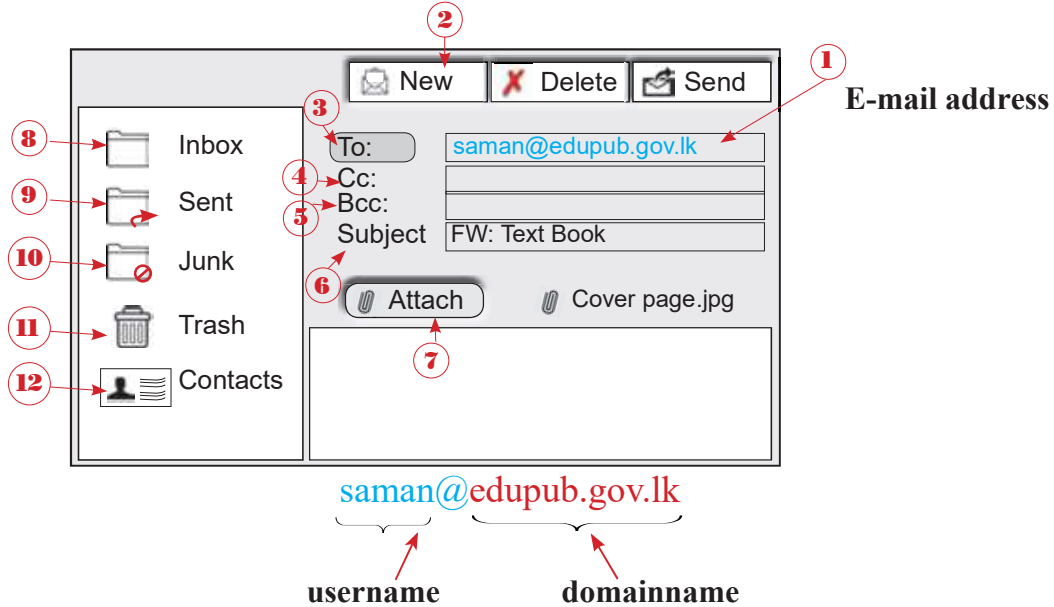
2

New | Delete | Send

1

E-mail address

3

To: saman@edupub.gov.lk

8 Inbox

4 Cc:

5 Bcc:

9 Sent

Subject FW: Text Book

10 Junk

6

Attach

Cover page.jpg

11 Trash

7

12 Contacts

saman@edupub.gov.lk

username

domainname